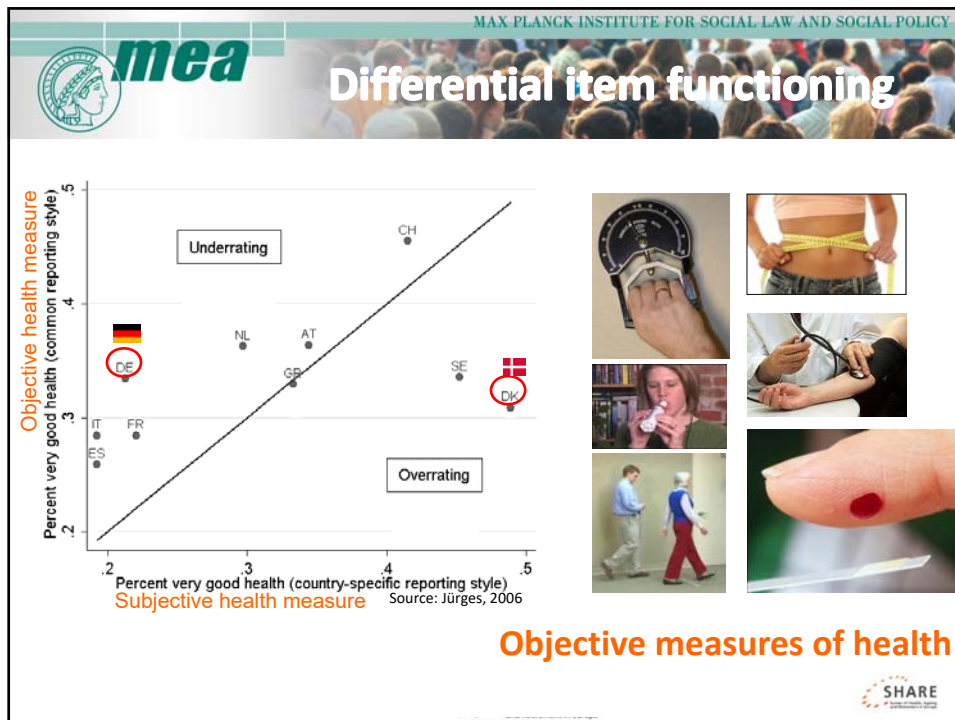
MAX PLANCK INSTITUTE FOR SOCIAL LAW AND SOCIAL POLICY

mea

Differential item functioning

Objective health measure

Percent very good health (common reporting style)

.5

.4

.3

.2

Underrating

Overrating

CH

NL

AT

DE

GB

SE

DK

IT

FR

ES

.2

.3

.4

.5

Percent very good health (country-specific reporting style)

Subjective health measure

Source: Jürges, 2006

Objective measures of health

SHARE